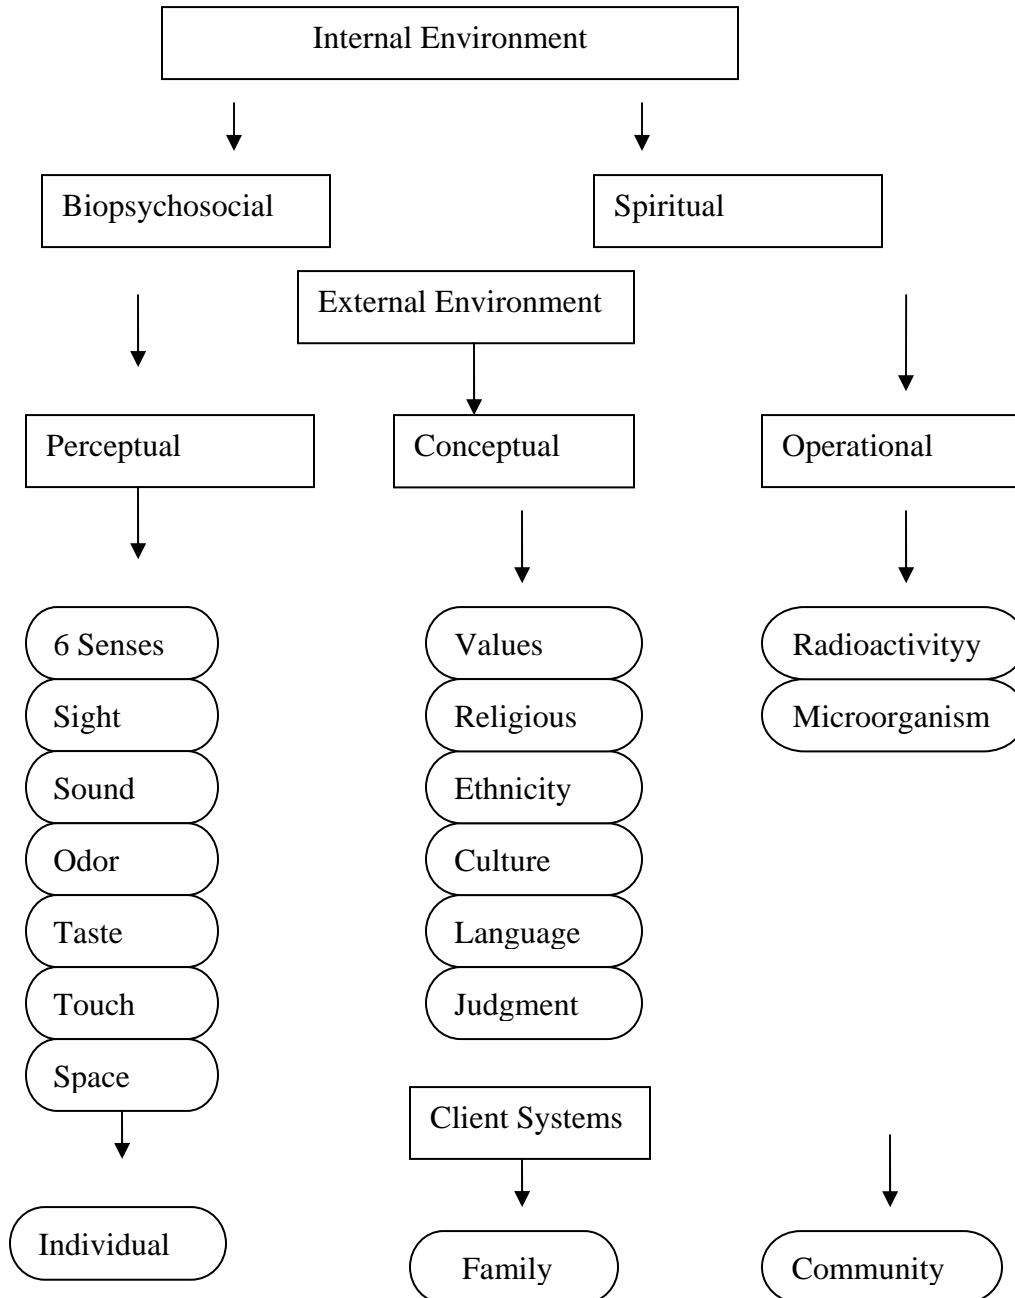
Internal Environment

Biopsychosocial

Spiritual

External Environment

Perceptual

Conceptual

Operational

6 Senses
Sight
Sound
Odor
Taste
Touch
Space

Values
Religious
Ethnicity
Culture
Language
Judgment

Radioactivityy
Microorganism

Client Systems

Individual

Family

Community